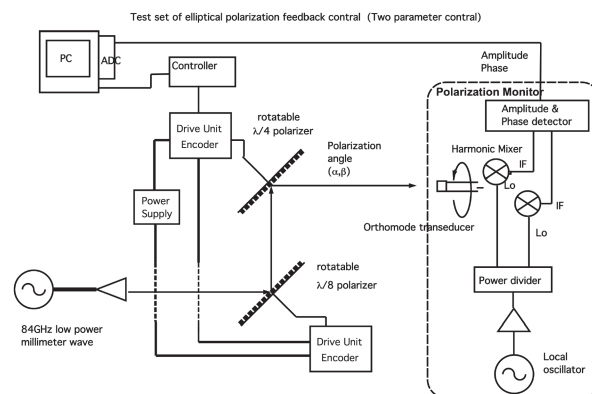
Test set of elliptical polarization feedback contral (Two parameter contral)

PC

ADC

Controller

Amplitude

Phase

Polarization Monitor

Amplitude & Phase detector

Drive Unit Encoder

rotatable $\lambda/4$ polarizer

Polarization angle $(\alpha,\beta)$

Harmonic Mixer

IF

Lo

IF

Power Supply

Orthomode transeducer

Lo

rotatable $\lambda/8$ polarizer

Power divider

84GHz low power millimeter wave

Drive Unit Encoder

Local oscillator